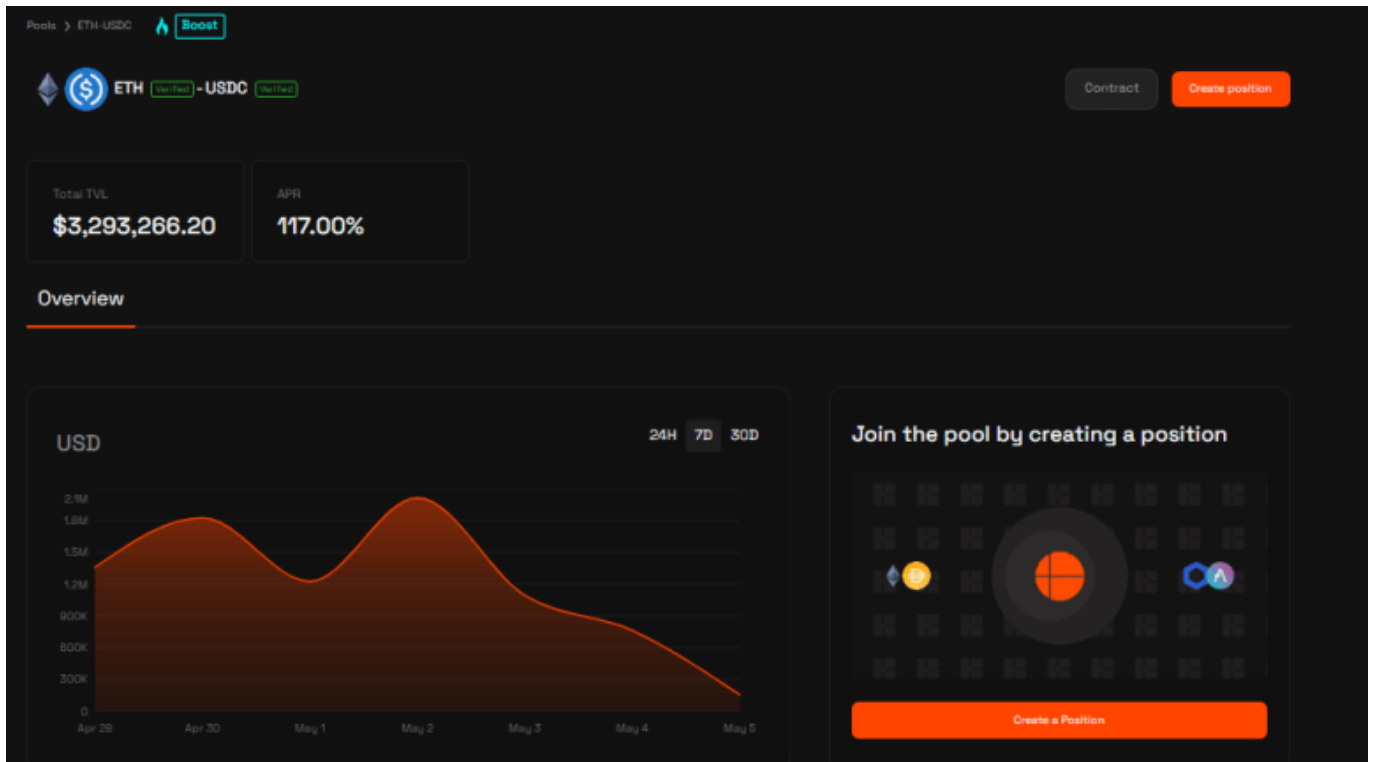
Pools > ETH-USDC Boost

ETH Verified - USDC Verified

Contract Create position

Total TVL
$3,293,266.20

APR
117.00%

Overview

USD

24H 7D 30D

2.1M
1.8M
1.5M
1.2M
900K
600K
300K
0

Apr 29 Apr 30 May 1 May 2 May 3 May 4 May 5

Join the pool by creating a position

Create a Position